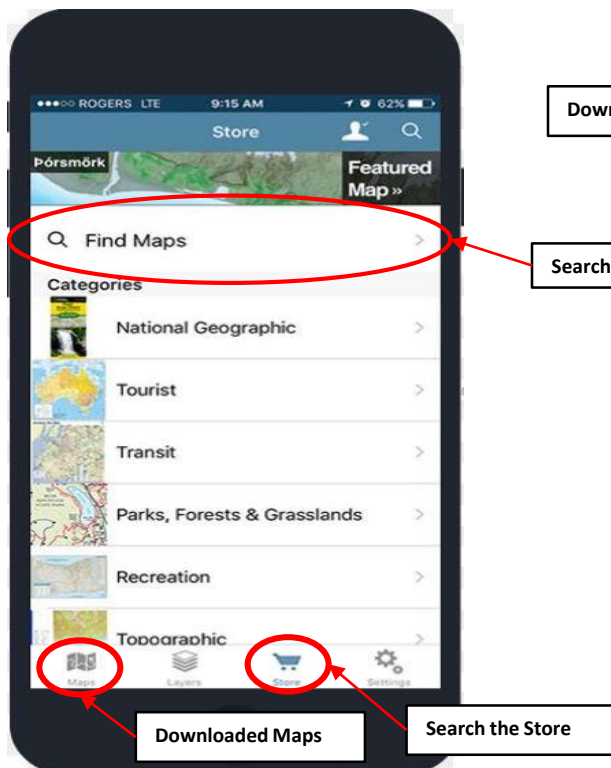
●●●○○ ROGERS LTE 9:15 AM 62%

Store

Þórsmörk

Featured Map »

Find Maps

Categories

National Geographic

Tourist

Transit

Parks, Forests & Grasslands

Recreation

Topographic

Maps Layers Store Settings

Down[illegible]

Search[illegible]

Downloaded Maps

Search the Store